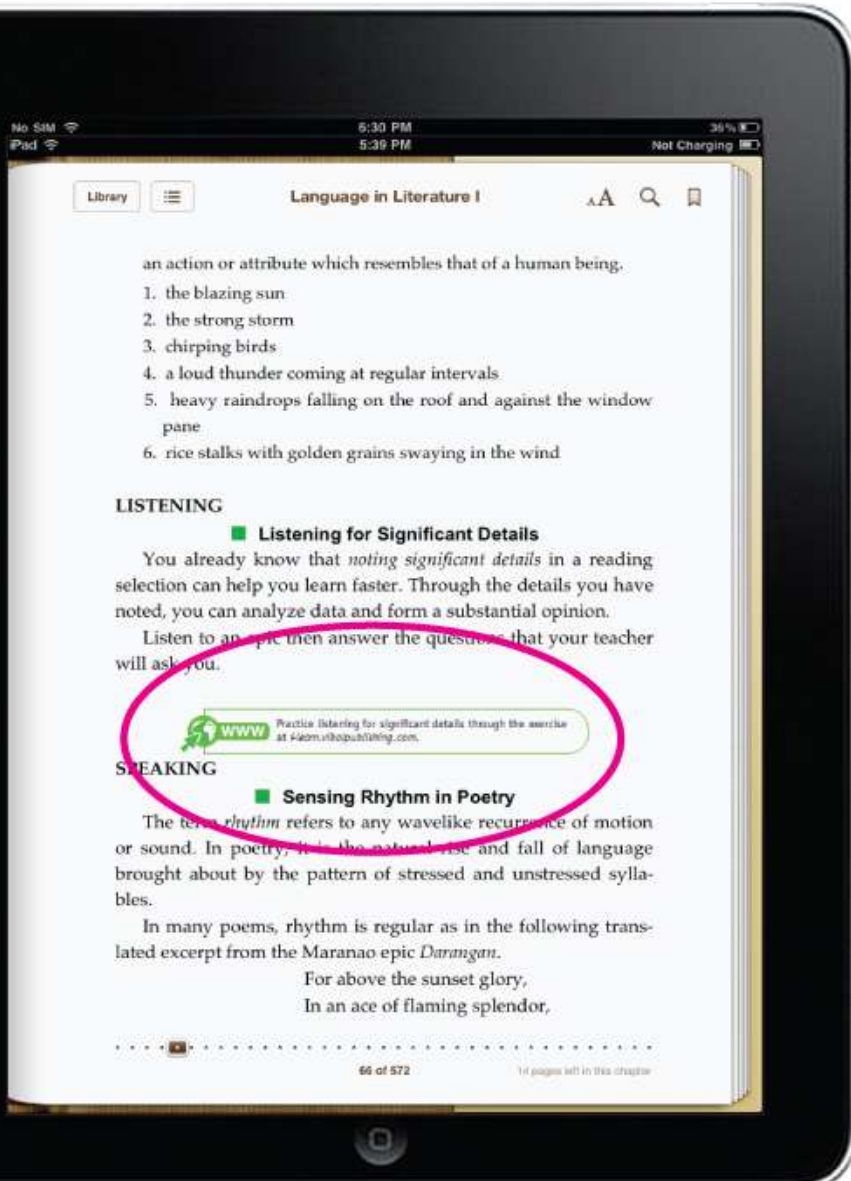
No SIM 6:30 PM 36%
iPad 5:39 PM Not Charging

Library

Language in Literature I

an action or attribute which resembles that of a human being.

1. the blazing sun
2. the strong storm
3. chirping birds
4. a loud thunder coming at regular intervals
5. heavy raindrops falling on the roof and against the window pane
6. rice stalks with golden grains swaying in the wind

LISTENING

Listening for Significant Details

You already know that *noting significant details* in a reading selection can help you learn faster. Through the details you have noted, you can analyze data and form a substantial opinion.

Listen to an epic then answer the questions that your teacher will ask you.

WWW Practice listening for significant details through the exercise at i-learn.vibalpublishing.com.

SPEAKING

Sensing Rhythm in Poetry

The term *rhythm* refers to any wavelike recurrence of motion or sound. In poetry, it is the natural rise and fall of language brought about by the pattern of stressed and unstressed syllables.

In many poems, rhythm is regular as in the following translated excerpt from the Maranao epic *Darangan*.

For above the sunset glory,
In an ace of flaming splendor,

66 of 572

14 pages left in this chapter